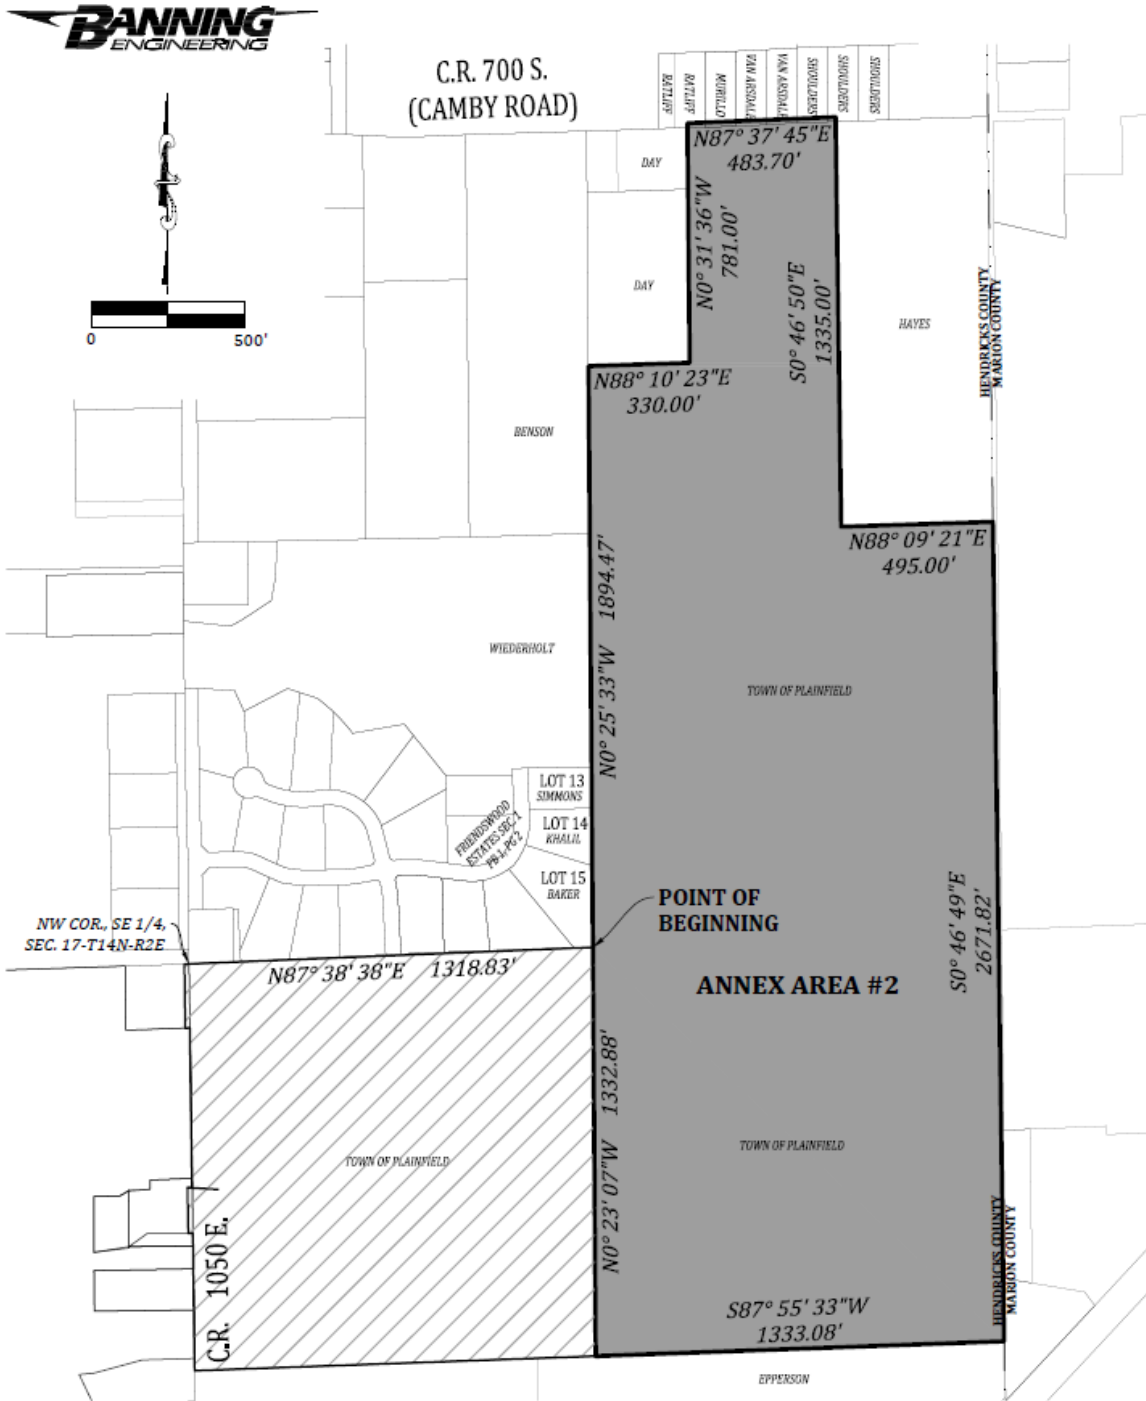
BANNING ENGINEERING

C.R. 700 S.
(CAMBY ROAD)

RATLIFF
RATLIFF
MURILLO
VAN ARSDALE
VAN ARSDALE
SHOULDERS
SHOULDERS
SHOULDERS

0
500'

N87° 37' 45"E
483.70'

DAY

DAY

N0° 31' 36"W
781.00'

S0° 46' 50"E
1335.00'

HAYES

HENDRICKS COUNTY
MARION COUNTY

N88° 10' 23"E
330.00'

BENSON

N88° 09' 21"E
495.00'

N0° 25' 33"W 1894.47'

WIEDERHOLT

TOWN OF PLAINFIELD

LOT 13
SIMMONS

LOT 14
KHALIL

FRIENDSWOOD ESTATES SEC 1 PB-1-PG 2

LOT 15
BAKER

POINT OF
BEGINNING

S0° 46' 49"E
2671.82'

NW COR., SE 1/4,
SEC. 17-T14N-R2E

N87° 38' 38"E 1318.83'

ANNEX AREA #2

N0° 23' 07"W 1332.88'

TOWN OF PLAINFIELD

TOWN OF PLAINFIELD

C.R. 1050 E.

HENDRICKS COUNTY
MARION COUNTY

S87° 55' 33"W
1333.08'

EPPERSON